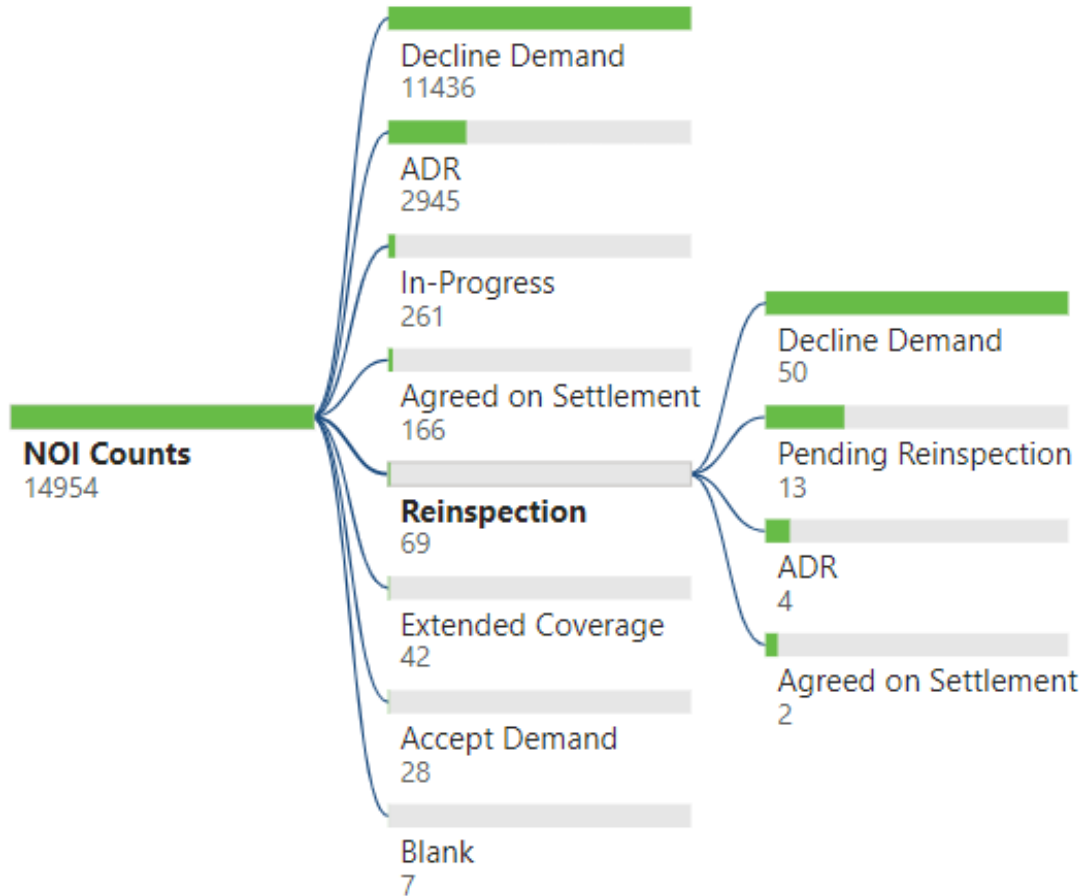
NOI Counts
14954

Decline Demand
11436

ADR
2945

In-Progress
261

Agreed on Settlement
166

**Reinspection**
69

Extended Coverage
42

Accept Demand
28

Blank
7

Decline Demand
50

Pending Reinspection
13

ADR
4

Agreed on Settlement
2